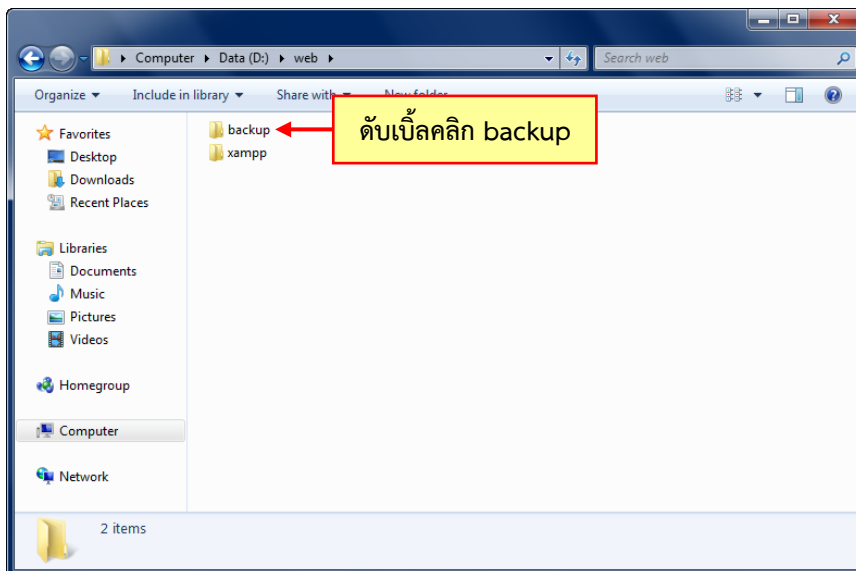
Computer ▸ Data (D:) ▸ web ▸

Search web

Organize ▾ Include in library ▾ Share with ▾ New folder

Favorites
Desktop
Downloads
Recent Places

Libraries
Documents
Music
Pictures
Videos

Homegroup

Computer

Network

backup
xampp

ดับเบิ้ลคลิก backup

2 items